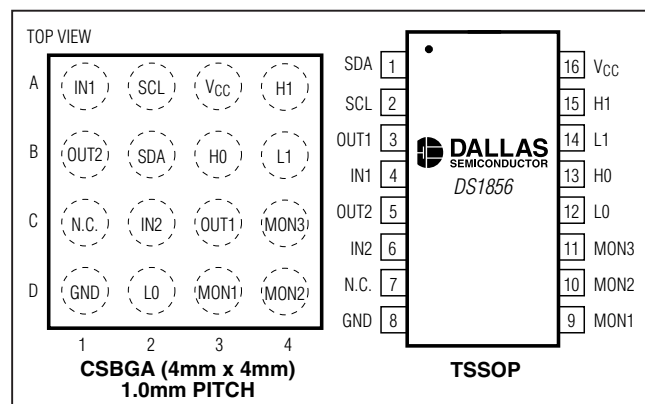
TOP VIEW

|   | 1 | 2 | 3 | 4 |
|---|---|---|---|---|
| A | IN1 | SCL | $V_{CC}$ | H1 |
| B | OUT2 | SDA | H0 | L1 |
| C | N.C. | IN2 | OUT1 | MON3 |
| D | GND | L0 | MON1 | MON2 |

CSBGA (4mm x 4mm)
1.0mm PITCH

SDA 1
SCL 2
OUT1 3
IN1 4
OUT2 5
IN2 6
N.C. 7
GND 8

DALLAS SEMICONDUCTOR
DS1856

16 $V_{CC}$
15 H1
14 L1
13 H0
12 L0
11 MON3
10 MON2
9 MON1

TSSOP